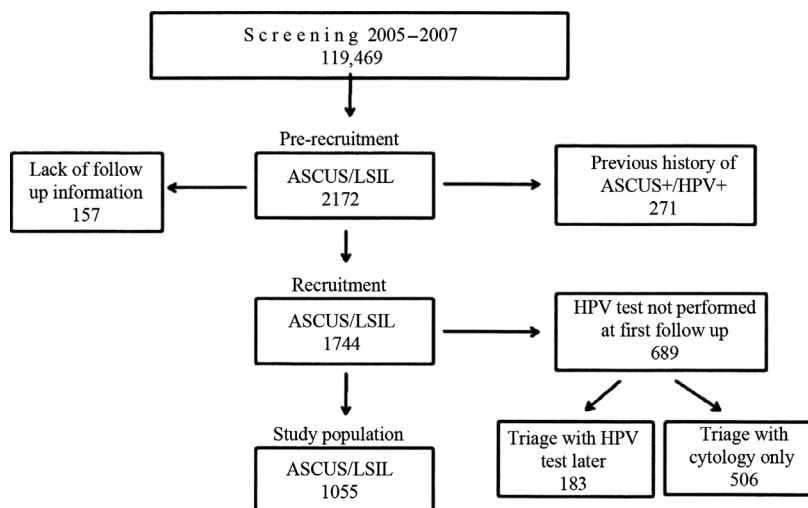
Screening 2005–2007
119,469

Pre-recruitment

Lack of follow up information
157

ASCUS/LSIL
2172

Previous history of ASCUS+/HPV+
271

Recruitment

ASCUS/LSIL
1744

HPV test not performed at first follow up
689

Study population

ASCUS/LSIL
1055

Triage with HPV test later
183

Triage with cytology only
506